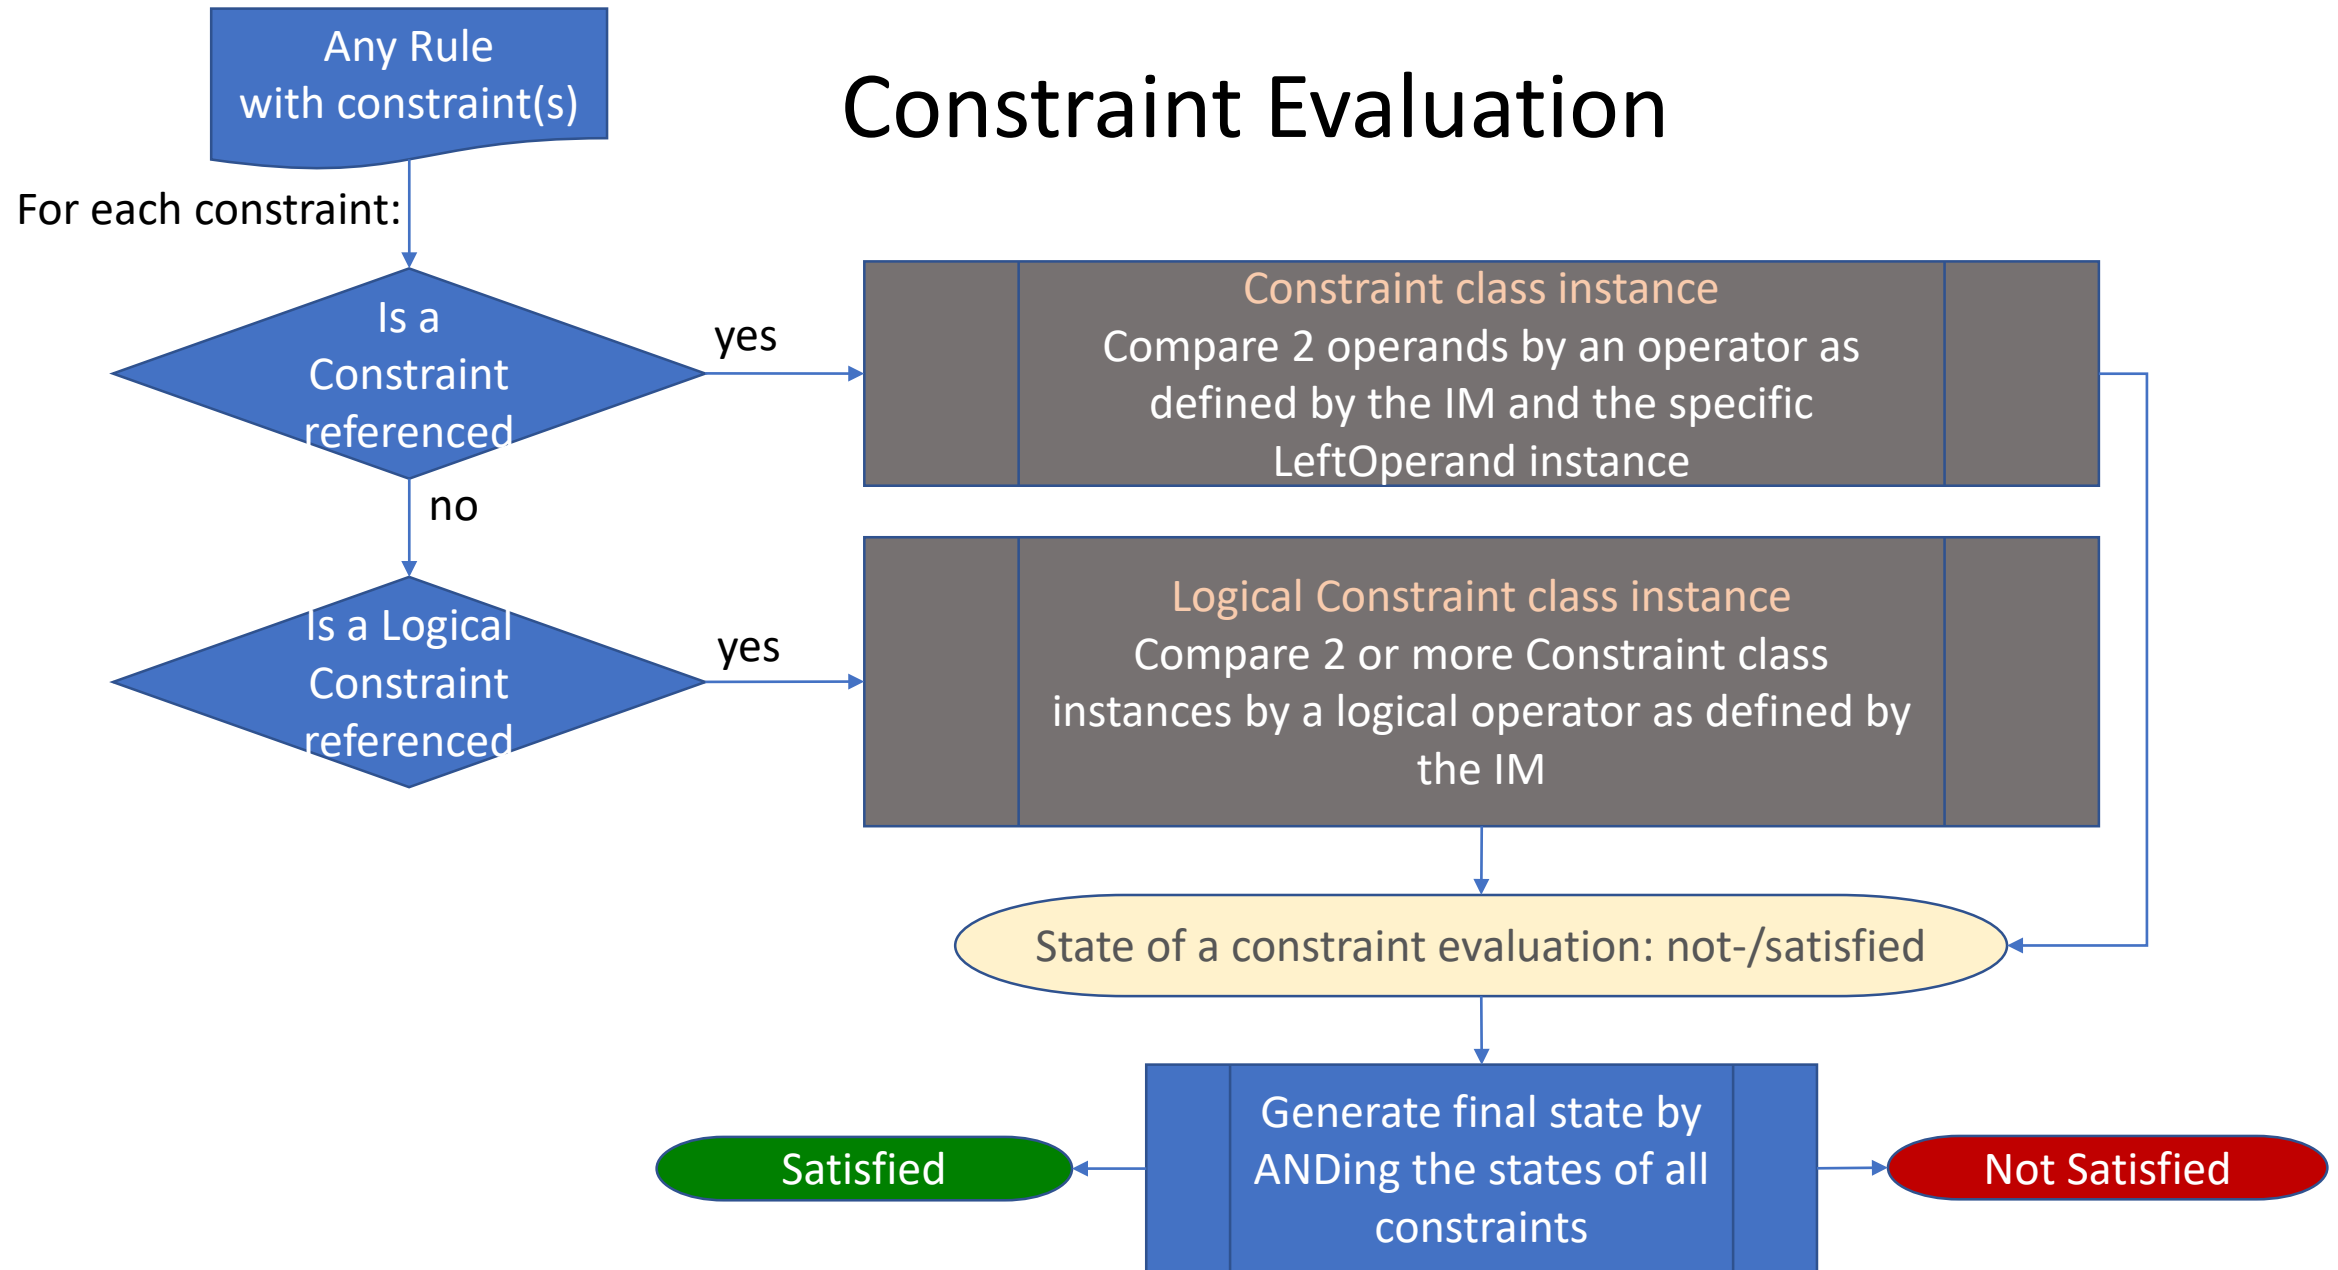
Constraint Evaluation

Any Rule with constraint(s)

For each constraint:

Is a Constraint referenced

yes

Constraint class instance
Compare 2 operands by an operator as defined by the IM and the specific LeftOperand instance

no

Is a Logical Constraint referenced

yes

Logical Constraint class instance
Compare 2 or more Constraint class instances by a logical operator as defined by the IM

State of a constraint evaluation: not-/satisfied

Satisfied

Generate final state by ANDing the states of all constraints

Not Satisfied